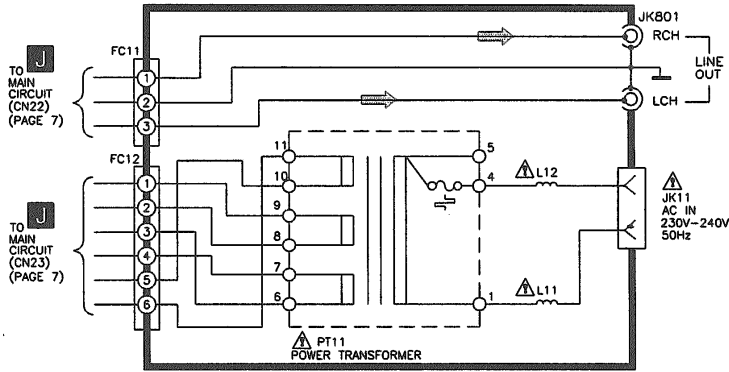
JK801

RCH

LCH

LINE OUT

TO J MAIN CIRCUIT (CN22) (PAGE 7)

FC11

1
2
3

FC12

1
2
3
4
5
6

TO J MAIN CIRCUIT (CN23) (PAGE 7)

11
10
9
8
7
6

5
4
1

L12

L11

JK11 AC IN 230V–240V 50Hz

PT11 POWER TRANSFORMER